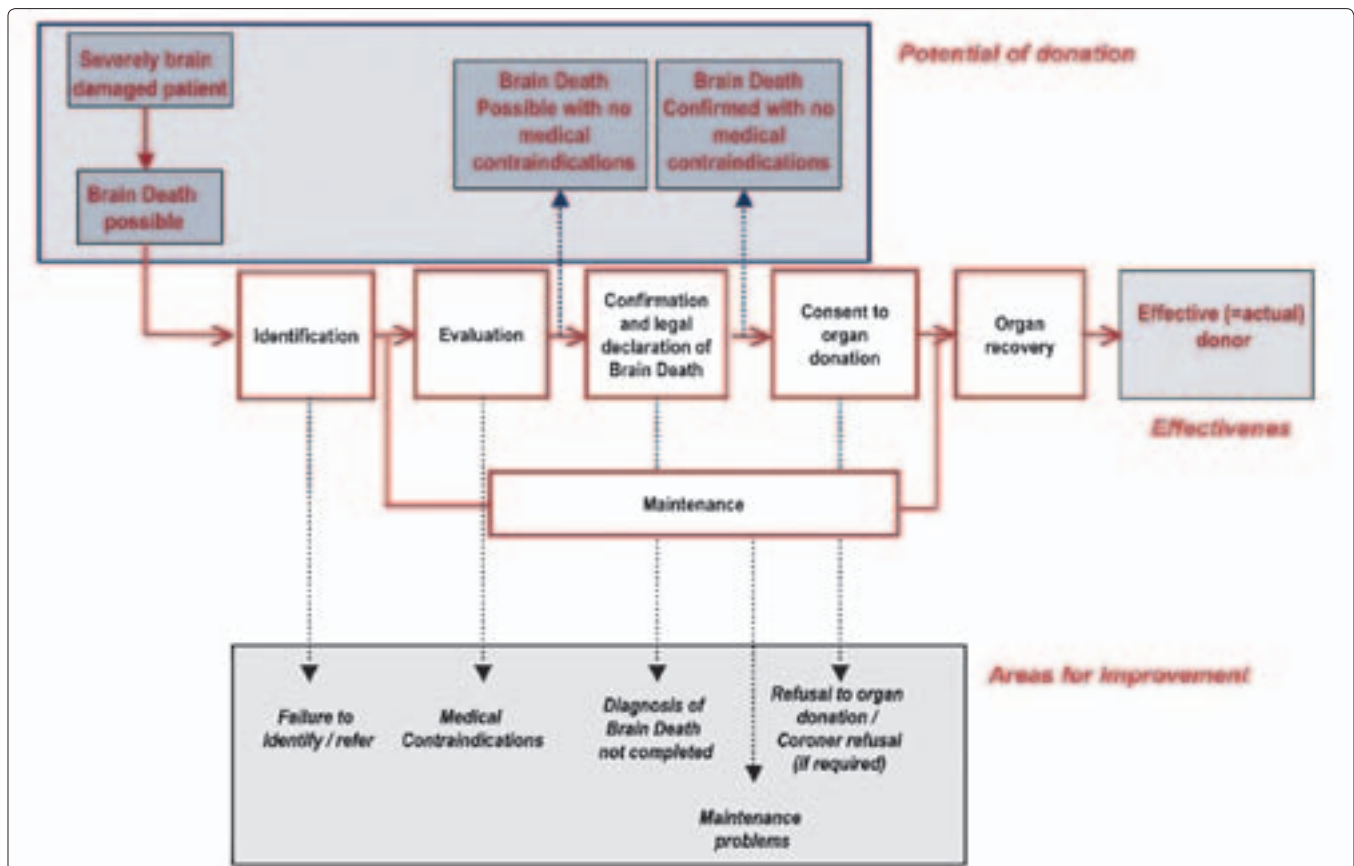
Severely brain damaged patient

Brain Death possible

Brain Death Possible with no medical contraindications

Brain Death Confirmed with no medical contraindications

Potential of donation

Identification

Evaluation

Confirmation and legal declaration of Brain Death

Consent to organ donation

Organ recovery

Effective (=actual) donor

Effectivenes

Maintenance

Areas for improvement

Failure to identify / refer

Medical Contraindications

Diagnosis of Brain Death not completed

Refusal to organ donation / Coroner refusal (if required)

Maintenance problems